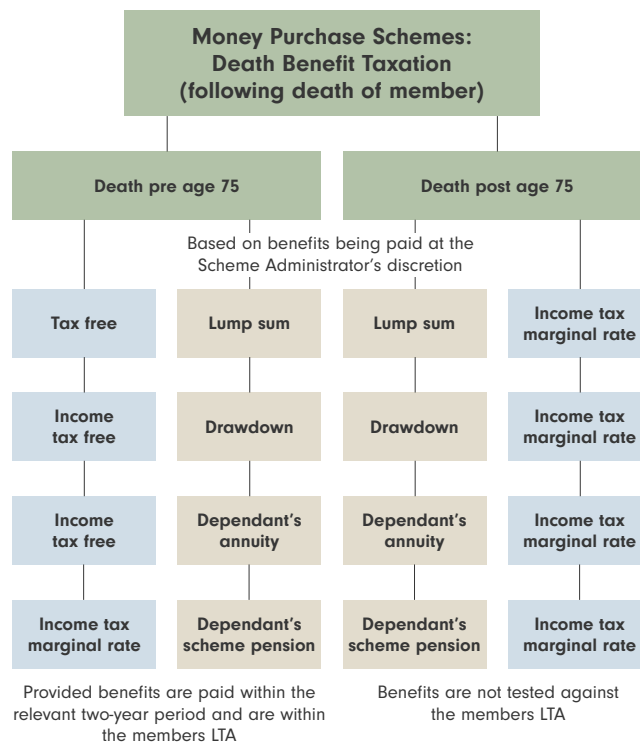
Money Purchase Schemes: Death Benefit Taxation (following death of member)

Death pre age 75

Death post age 75

Based on benefits being paid at the Scheme Administrator's discretion

Tax free

Lump sum

Lump sum

Income tax marginal rate

Income tax free

Drawdown

Drawdown

Income tax marginal rate

Income tax free

Dependant's annuity

Dependant's annuity

Income tax marginal rate

Income tax marginal rate

Dependant's scheme pension

Dependant's scheme pension

Income tax marginal rate

Provided benefits are paid within the relevant two-year period and are within the members LTA

Benefits are not tested against the members LTA